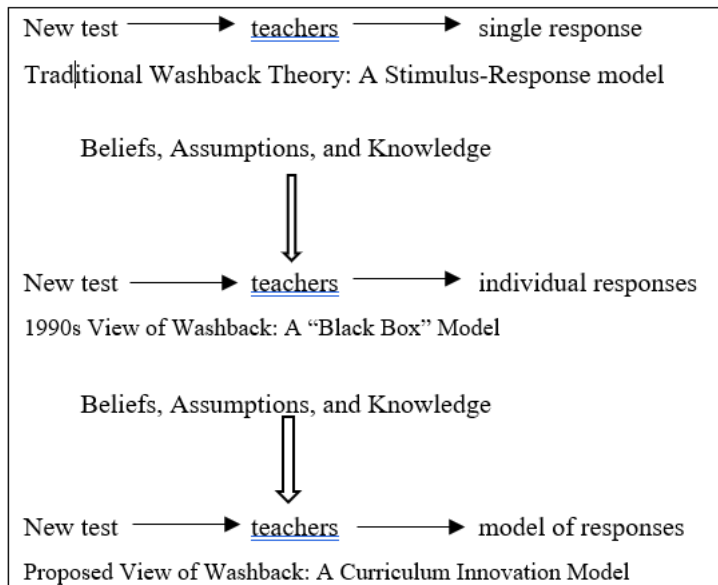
New test → teachers → single response

Traditional Washback Theory: A Stimulus-Response model

Beliefs, Assumptions, and Knowledge

New test → teachers → individual responses

1990s View of Washback: A “Black Box” Model

Beliefs, Assumptions, and Knowledge

New test → teachers → model of responses

Proposed View of Washback: A Curriculum Innovation Model